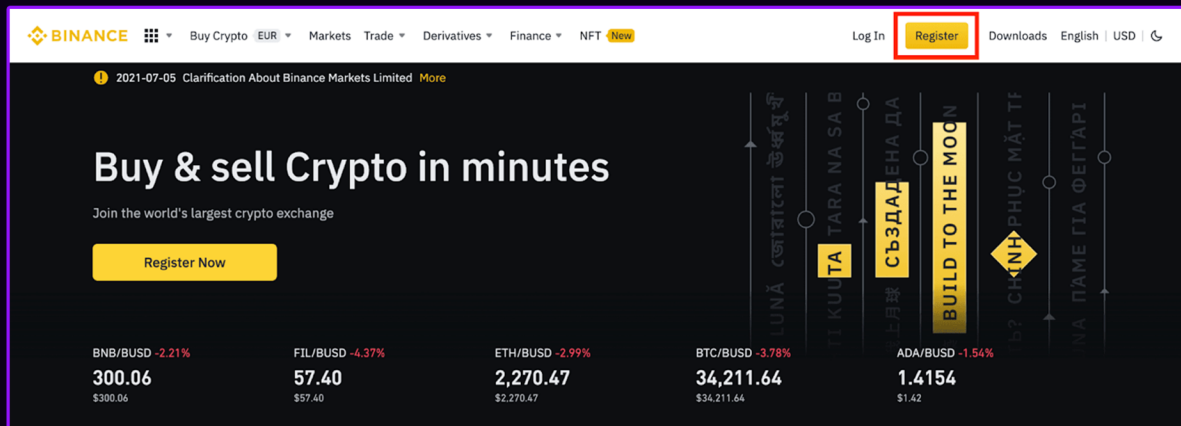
BINANCE Buy Crypto EUR Markets Trade Derivatives Finance NFT New Log In Register Downloads English | USD

2021-07-05 Clarification About Binance Markets Limited More

Buy & sell Crypto in minutes

Join the world's largest crypto exchange

Register Now

TA
СЪЗДАДЕНА ДА
BUILD TO THE MOO
CHINH

| BNB/BUSD -2.21% | FIL/BUSD -4.37% | ETH/BUSD -2.99% | BTC/BUSD -3.78% | ADA/BUSD -1.54% |
|---|---|---|---|---|
| 300.06 | 57.40 | 2,270.47 | 34,211.64 | 1.4154 |
| $300.06 | $57.40 | $2,270.47 | $34,211.64 | $1.42 |